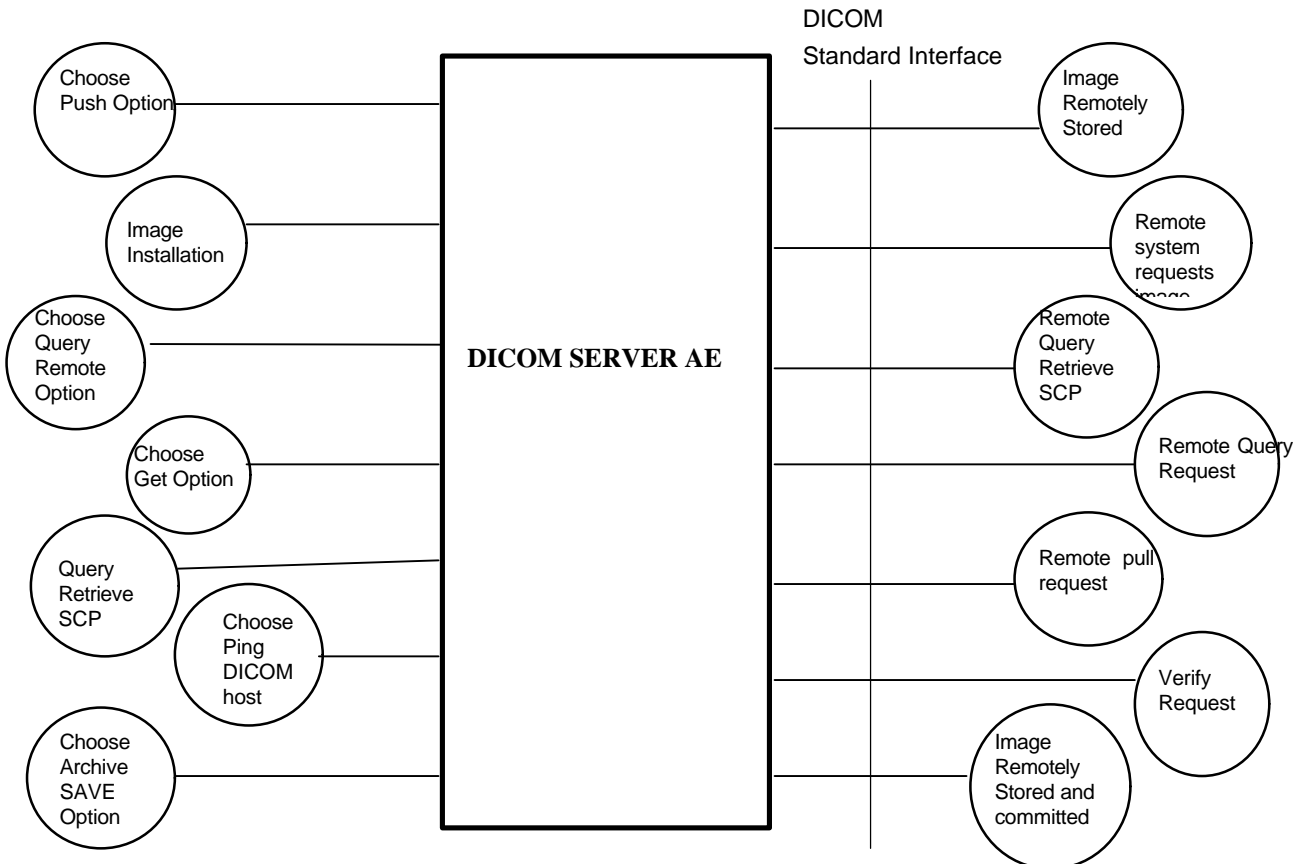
DICOM
Standard Interface

Choose Push Option

Image Installation

Choose Query Remote Option

Choose Get Option

Query Retrieve SCP

Choose Ping DICOM host

Choose Archive SAVE Option

DICOM SERVER AE

Image Remotely Stored

Remote system requests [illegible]

Remote Query Retrieve SCP

Remote Query Request

Remote pull request

Verify Request

Image Remotely Stored and committed